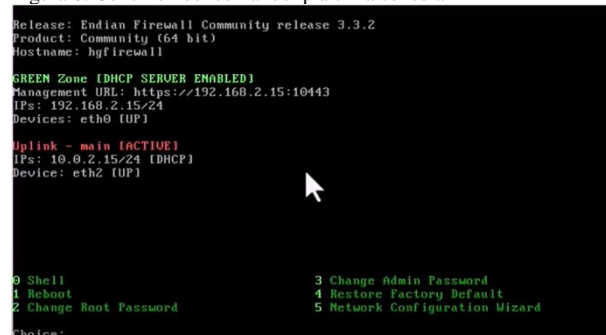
Release: Endian Firewall Community release 3.3.2
Product: Community (64 bit)
Hostname: hgfirewall

GREEN Zone [DHCP SERVER ENABLED]
Management URL: https://192.168.2.15:10443
IPs: 192.168.2.15/24
Devices: eth0 [UP]

Uplink - main [ACTIVE]
IPs: 10.0.2.15/24 [DHCP]
Device: eth2 [UP]

0 Shell
1 Reboot
2 Change Root Password
3 Change Admin Password
4 Restore Factory Default
5 Network Configuration Wizard

Choice: